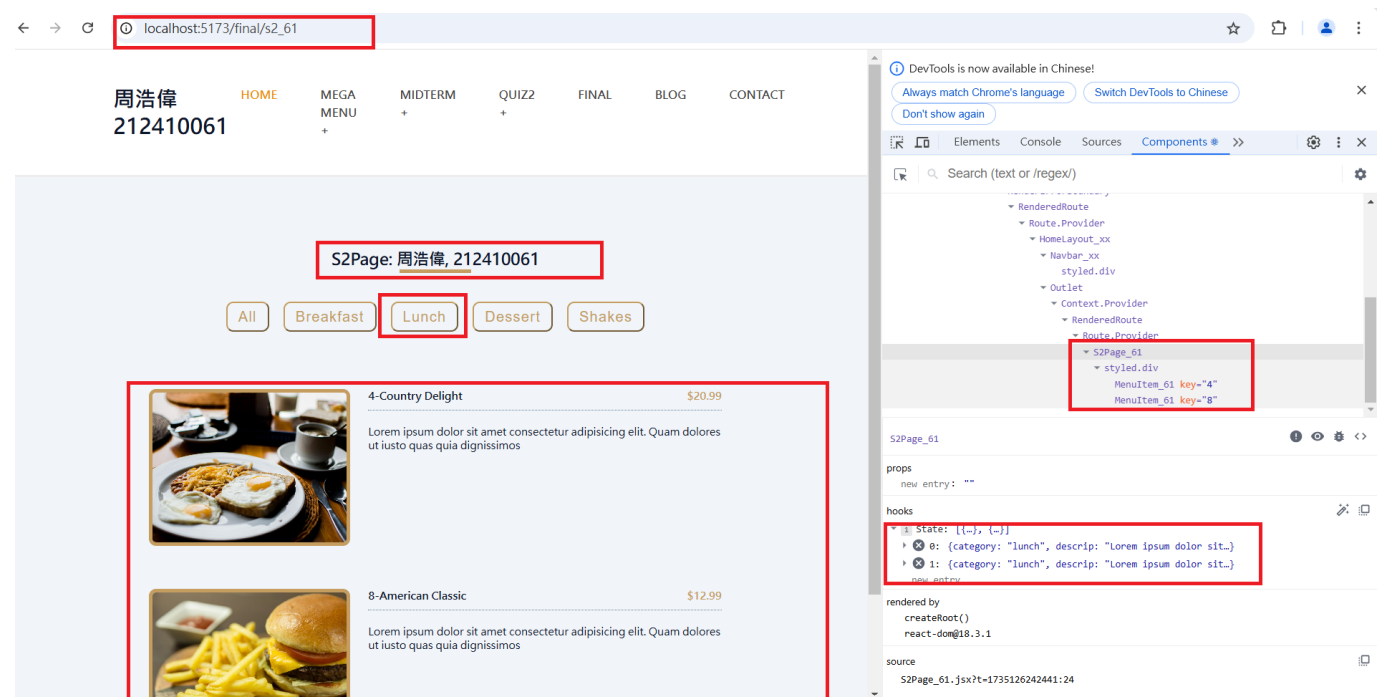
localhost:5173/final/s2_61

周浩偉
212410061

HOME
MEGA MENU +
MIDTERM +
QUIZ2 +
FINAL
BLOG
CONTACT

S2Page: 周浩偉, 212410061

All
Breakfast
Lunch
Dessert
Shakes

4-Country Delight
$20.99
Lorem ipsum dolor sit amet consectetur adipisicing elit. Quam dolores ut iusto quas quia dignissimos

8-American Classic
$12.99
Lorem ipsum dolor sit amet consectetur adipisicing elit. Quam dolores ut iusto quas quia dignissimos

DevTools is now available in Chinese!
Always match Chrome's language
Switch DevTools to Chinese
Don't show again

Elements
Console
Sources
Components
>>

Search (text or /regex/)

RenderedRoute
Route.Provider
HomeLayout_xx
Navbar_xx
styled.div
Outlet
Context.Provider
RenderedRoute
Route.Provider
S2Page_61
styled.div
MenuItem_61 key="4"
MenuItem_61 key="8"

S2Page_61

props
new entry: ""

hooks
1 State: [{…}, {…}]
0: {category: "lunch", descrip: "Lorem ipsum dolor sit…}
1: {category: "lunch", descrip: "Lorem ipsum dolor sit…}
new entry

rendered by
createRoot()
react-dom@18.3.1

source
S2Page_61.jsx?t=1735126242441:24